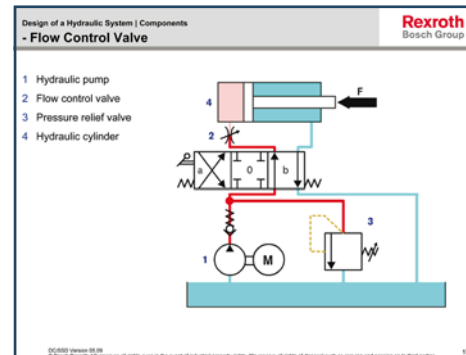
Design of a Hydraulic System | Components
- Flow Control Valve

Rexroth
Bosch Group

1 Hydraulic pump
2 Flow control valve
3 Pressure relief valve
4 Hydraulic cylinder

4
F
2
a
0
b
3
1
M

DC/SSD Version 05.09
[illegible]